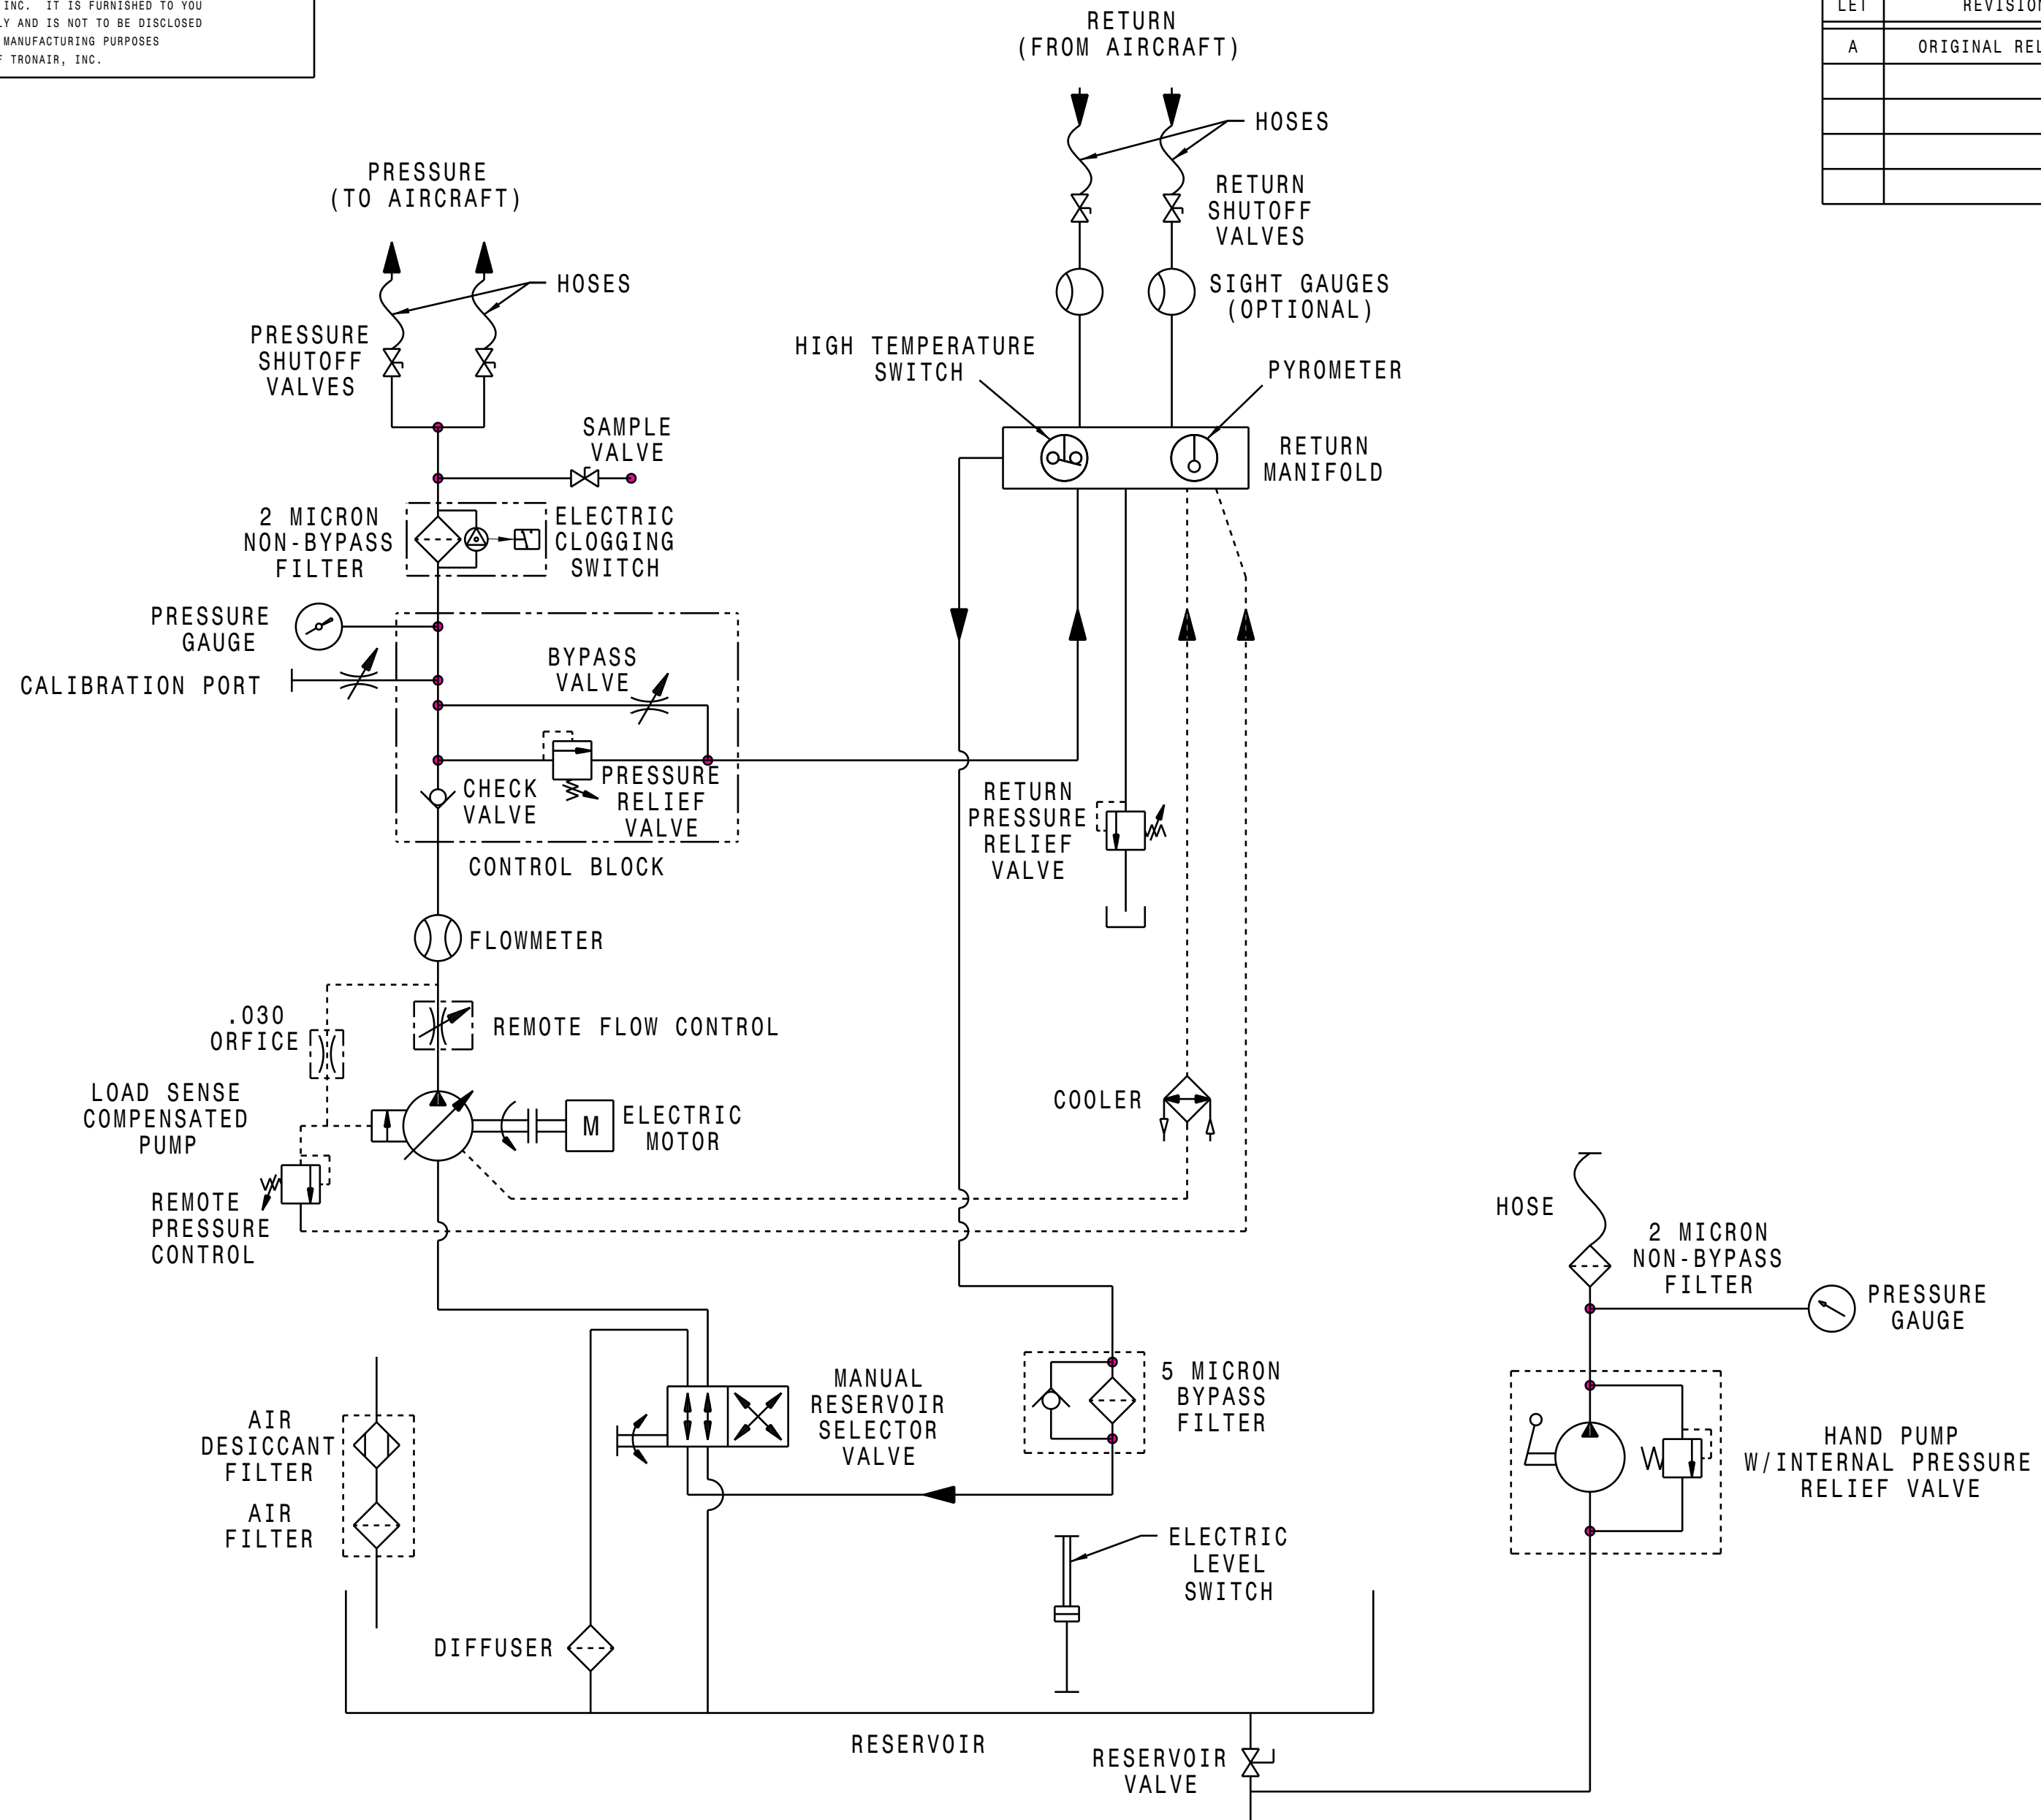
INC. IT IS FURNISHED TO YOU
LY AND IS NOT TO BE DISCLOSED
MANUFACTURING PURPOSES
F TRONAIR, INC.

| LET | REVISIO |
|---|---|
| A | ORIGINAL REL |
| | |
| | |
| | |
| | |

RETURN
(FROM AIRCRAFT)

HOSES

RETURN
SHUTOFF
VALVES

SIGHT GAUGES
(OPTIONAL)

PRESSURE
(TO AIRCRAFT)

HOSES

PRESSURE
SHUTOFF
VALVES

HIGH TEMPERATURE
SWITCH

PYROMETER

RETURN
MANIFOLD

SAMPLE
VALVE

2 MICRON
NON-BYPASS
FILTER

ELECTRIC
CLOGGING
SWITCH

PRESSURE
GAUGE

CALIBRATION PORT

BYPASS
VALVE

CHECK
VALVE

PRESSURE
RELIEF
VALVE

CONTROL BLOCK

RETURN
PRESSURE
RELIEF
VALVE

FLOWMETER

.030
ORFICE

REMOTE FLOW CONTROL

LOAD SENSE
COMPENSATED
PUMP

M

ELECTRIC
MOTOR

COOLER

REMOTE
PRESSURE
CONTROL

HOSE

2 MICRON
NON-BYPASS
FILTER

PRESSURE
GAUGE

MANUAL
RESERVOIR
SELECTOR
VALVE

5 MICRON
BYPASS
FILTER

AIR
DESICCANT
FILTER

AIR
FILTER

HAND PUMP
W/INTERNAL PRESSURE
RELIEF VALVE

ELECTRIC
LEVEL
SWITCH

DIFFUSER

RESERVOIR

RESERVOIR
VALVE